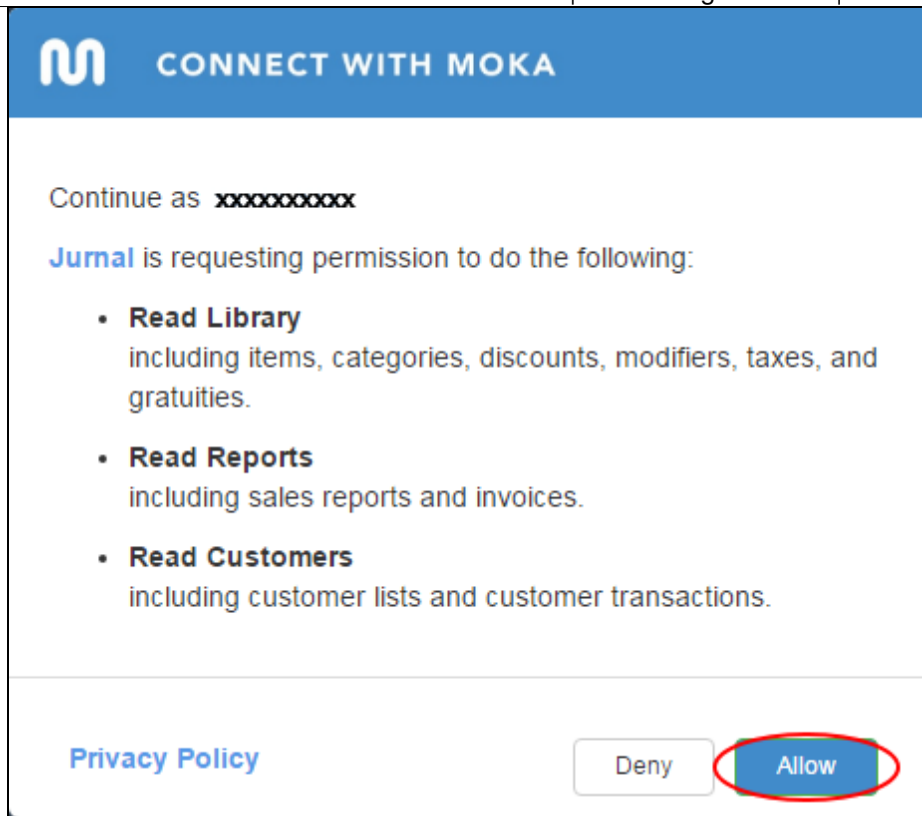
CONNECT WITH MOKA

Continue as xxxxxxxxxx

Jurnal is requesting permission to do the following:

- **Read Library**
including items, categories, discounts, modifiers, taxes, and gratuities.
- **Read Reports**
including sales reports and invoices.
- **Read Customers**
including customer lists and customer transactions.

Privacy Policy

Deny

Allow